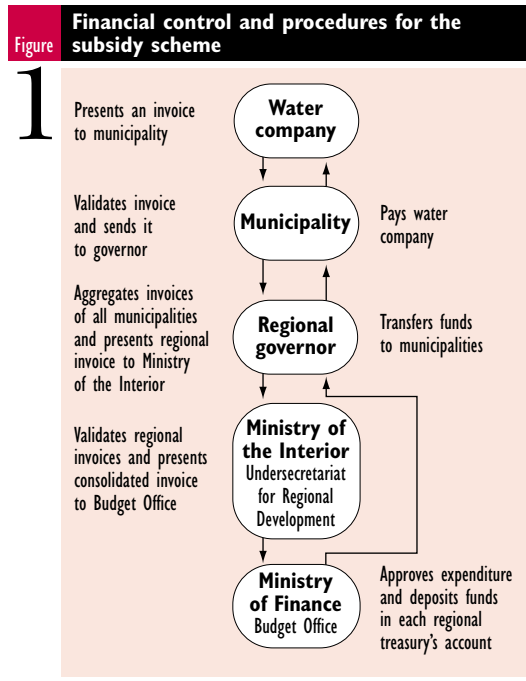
Figure 1

Financial control and procedures for the subsidy scheme

Presents an invoice to municipality

Water company

Validates invoice and sends it to governor

Municipality

Pays water company

Aggregates invoices of all municipalities and presents regional invoice to Ministry of the Interior

Regional governor

Transfers funds to municipalities

Validates regional invoices and presents consolidated invoice to Budget Office

Ministry of the Interior
Undersecretariat for Regional Development

Ministry of Finance
Budget Office

Approves expenditure and deposits funds in each regional treasury's account